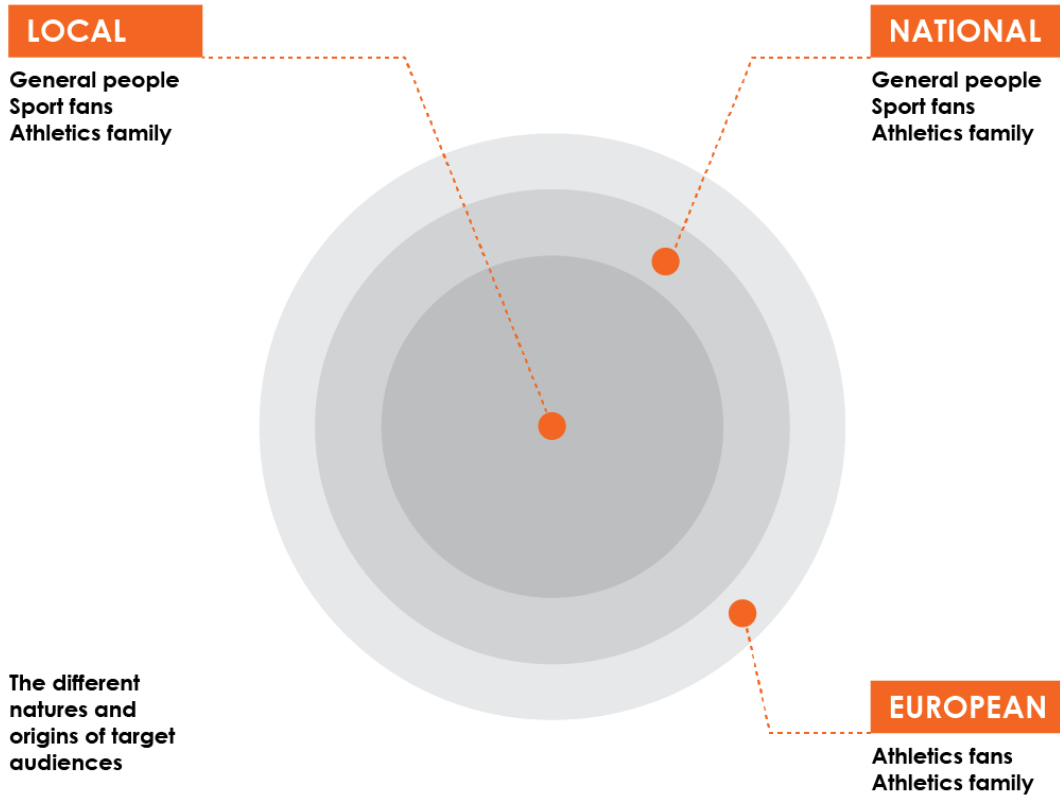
LOCAL

General people
Sport fans
Athletics family

NATIONAL

General people
Sport fans
Athletics family

The different natures and origins of target audiences

EUROPEAN

Athletics fans
Athletics family